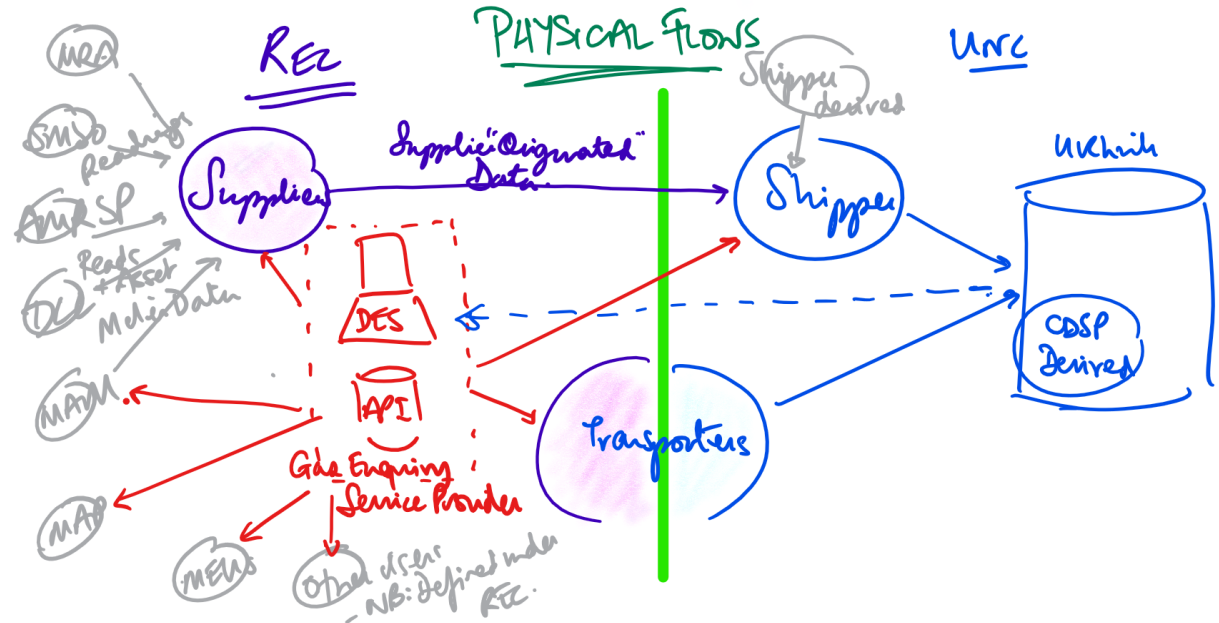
PHYSICAL FLOWS

REC

UNC

MRA

SMSO

Readings

AMRSP

Reads + Asset

DCC

Meter Data

MAM

MAP

MEMs

Other Users - NB: Defined under REC.

Supplier

Supplier "Originated" Data

DES

API

Gas Enquiry Service Provider

Shipper derived

Shipper

UKLink

CDSP Derived

Transporters